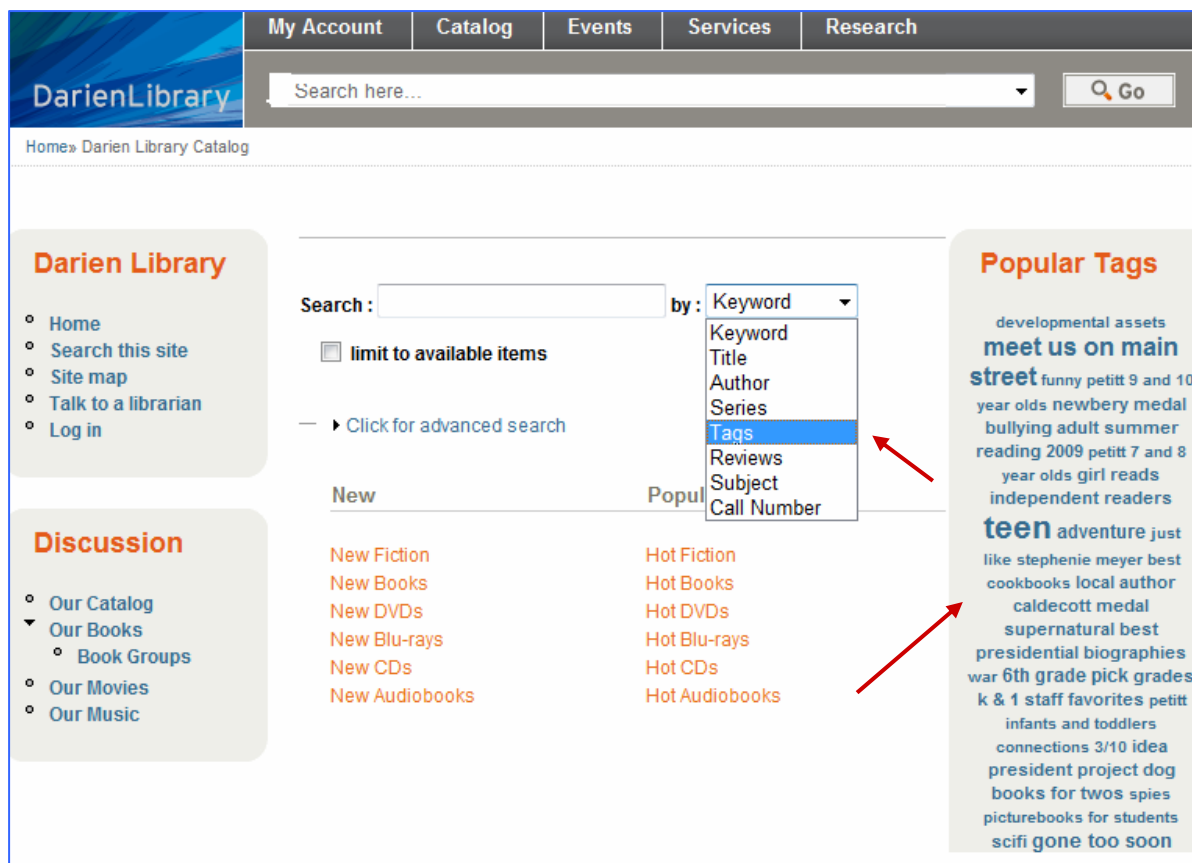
DarienLibrary

My Account | Catalog | Events | Services | Research

Search here...

Go

Home» Darien Library Catalog

Darien Library

- Home
- Search this site
- Site map
- Talk to a librarian
- Log in

Discussion

- Our Catalog
- Our Books
  - Book Groups
- Our Movies
- Our Music

Search : by : Keyword

Keyword
Title
Author
Series
Tags
Reviews
Subject
Call Number

limit to available items

Click for advanced search

New

Popul

New Fiction
New Books
New DVDs
New Blu-rays
New CDs
New Audiobooks

Hot Fiction
Hot Books
Hot DVDs
Hot Blu-rays
Hot CDs
Hot Audiobooks

Popular Tags

developmental assets meet us on main street funny petitt 9 and 10 year olds newbery medal bullying adult summer reading 2009 petitt 7 and 8 year olds girl reads independent readers teen adventure just like stephenie meyer best cookbooks local author caldecott medal supernatural best presidential biographies war 6th grade pick grades k & 1 staff favorites petitt infants and toddlers connections 3/10 idea president project dog books for twos spies picturebooks for students scifi gone too soon